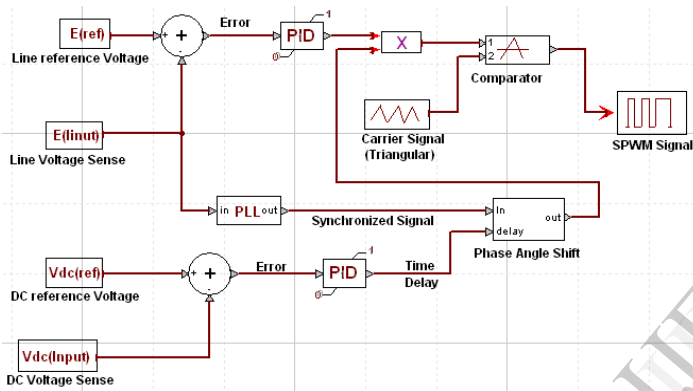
E(ref)
Line reference Voltage
+
+
-
Error
PID
1
0
X
1
2
Comparator
Carrier Signal (Triangular)
SPWM Signal
E(linut)
Line Voltage Sense
in PLL out
Synchronized Signal
In
delay
out
Phase Angle Shift
Vdc(ref)
DC reference Voltage
+
+
-
Error
PID
1
0
Time Delay
Vdc(Input)
DC Voltage Sense